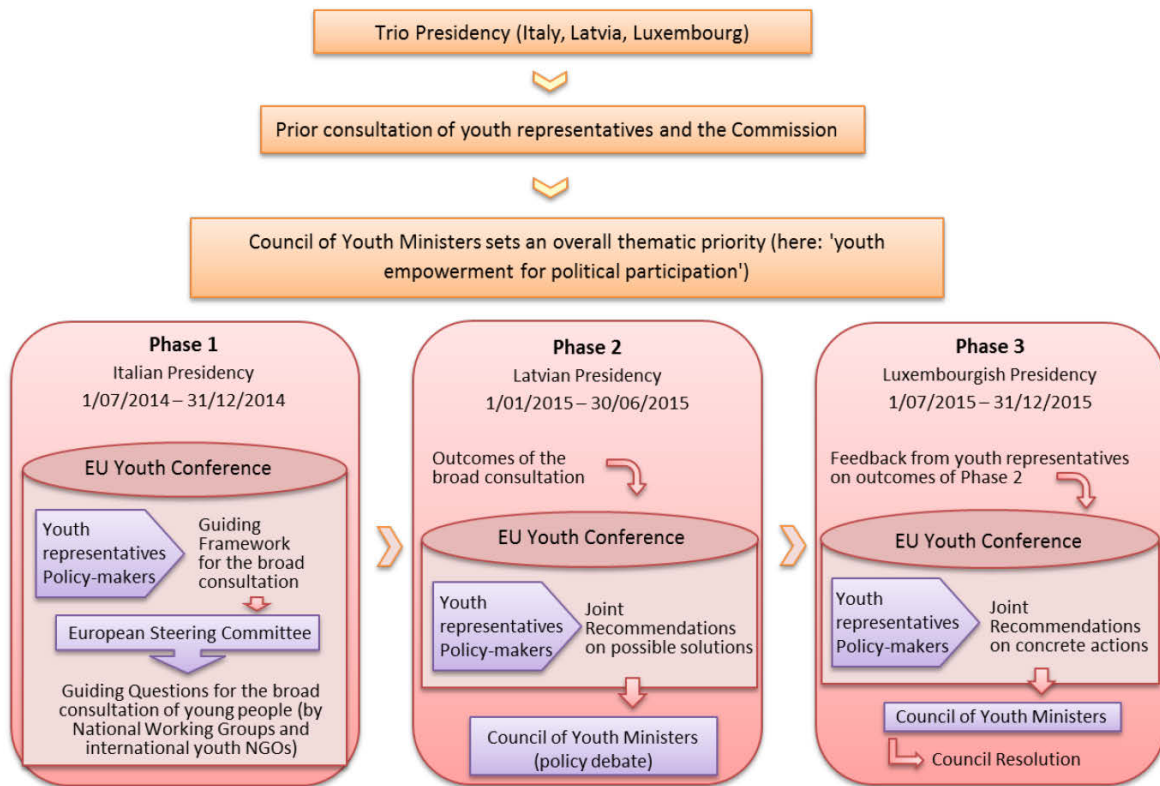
Trio Presidency (Italy, Latvia, Luxembourg)

Prior consultation of youth representatives and the Commission

Council of Youth Ministers sets an overall thematic priority (here: 'youth empowerment for political participation')

Phase 1
Italian Presidency
1/07/2014 – 31/12/2014

EU Youth Conference

Youth representatives Policy-makers

Guiding Framework for the broad consultation

European Steering Committee

Guiding Questions for the broad consultation of young people (by National Working Groups and international youth NGOs)

Phase 2
Latvian Presidency
1/01/2015 – 30/06/2015

Outcomes of the broad consultation

EU Youth Conference

Youth representatives Policy-makers

Joint Recommendations on possible solutions

Council of Youth Ministers (policy debate)

Phase 3
Luxembourgish Presidency
1/07/2015 – 31/12/2015

Feedback from youth representatives on outcomes of Phase 2

EU Youth Conference

Youth representatives Policy-makers

Joint Recommendations on concrete actions

Council of Youth Ministers

Council Resolution